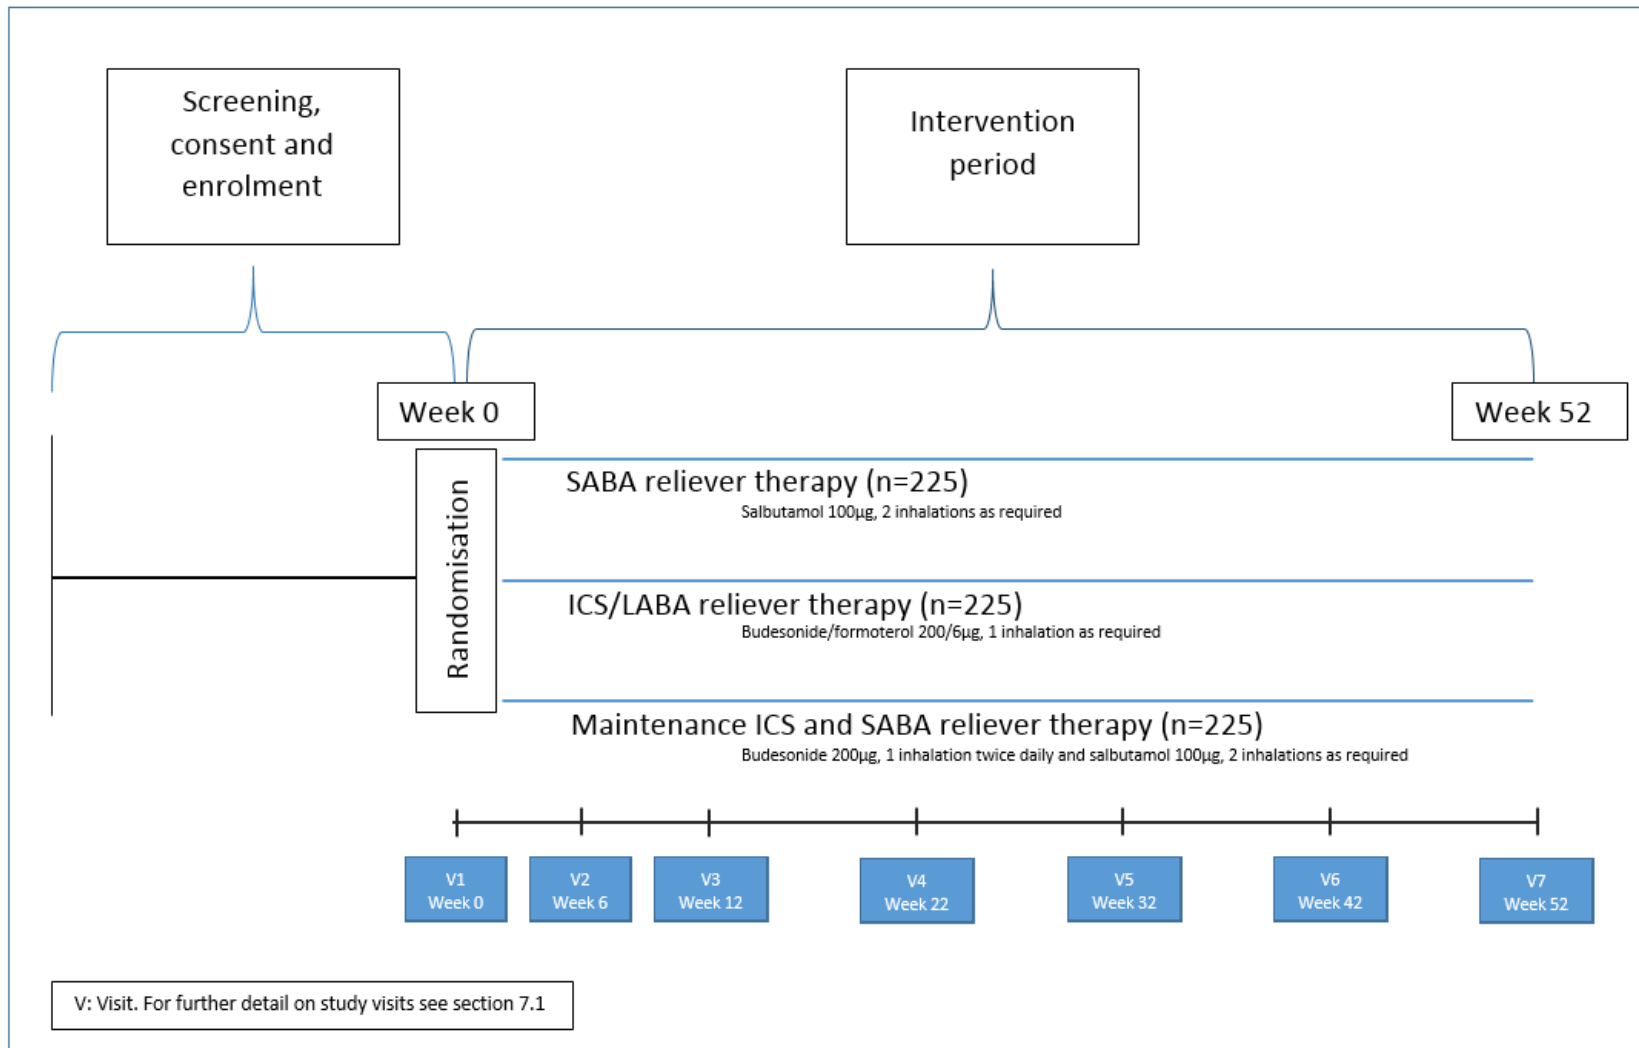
Screening, consent and enrolment

Intervention period

Week 0

Week 52

Randomisation

SABA reliever therapy (n=225)
Salbutamol 100µg, 2 inhalations as required

ICS/LABA reliever therapy (n=225)
Budesonide/formoterol 200/6µg, 1 inhalation as required

Maintenance ICS and SABA reliever therapy (n=225)
Budesonide 200µg, 1 inhalation twice daily and salbutamol 100µg, 2 inhalations as required

V1 Week 0

V2 Week 6

V3 Week 12

V4 Week 22

V5 Week 32

V6 Week 42

V7 Week 52

V: Visit. For further detail on study visits see section 7.1